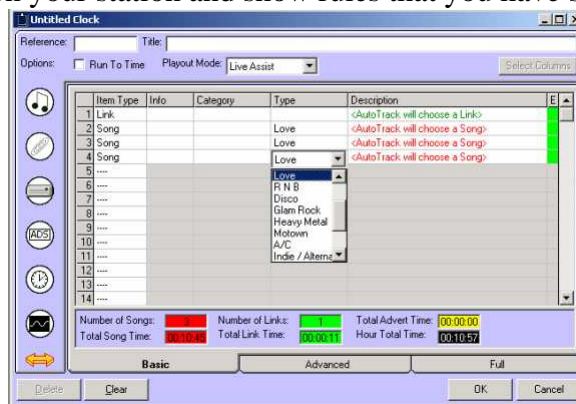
n your station and show rules that you have s

Untitled Clock

Reference: Title:

Options: Run To Time Playout Mode: Live Assist Select Columns

| | Item Type | Info | Category | Type | Description | E |
|---|---|---|---|---|---|---|
| 1 | Link | | | | <AutoTrack will choose a Link> | |
| 2 | Song | | | Love | <AutoTrack will choose a Song> | |
| 3 | Song | | | Love | <AutoTrack will choose a Song> | |
| 4 | Song | | | Love | <AutoTrack will choose a Song> | |
| 5 | ---- | | | | | |
| 6 | ---- | | | | | |
| 7 | ---- | | | | | |
| 8 | ---- | | | | | |
| 9 | ---- | | | | | |
| 10 | ---- | | | | | |
| 11 | ---- | | | | | |
| 12 | ---- | | | | | |
| 13 | ---- | | | | | |
| 14 | ---- | | | | | |

Love
R N B
Disco
Glam Rock
Heavy Metal
Motown
A/C
Indie / Alterna

ADS

Number of Songs: 3 Number of Links: 1 Total Advert Time: 00:00:00
Total Song Time: 00:10:45 Total Link Time: 00:00:11 Hour Total Time: 00:10:57

Basic Advanced Full

Delete Clear OK Cancel